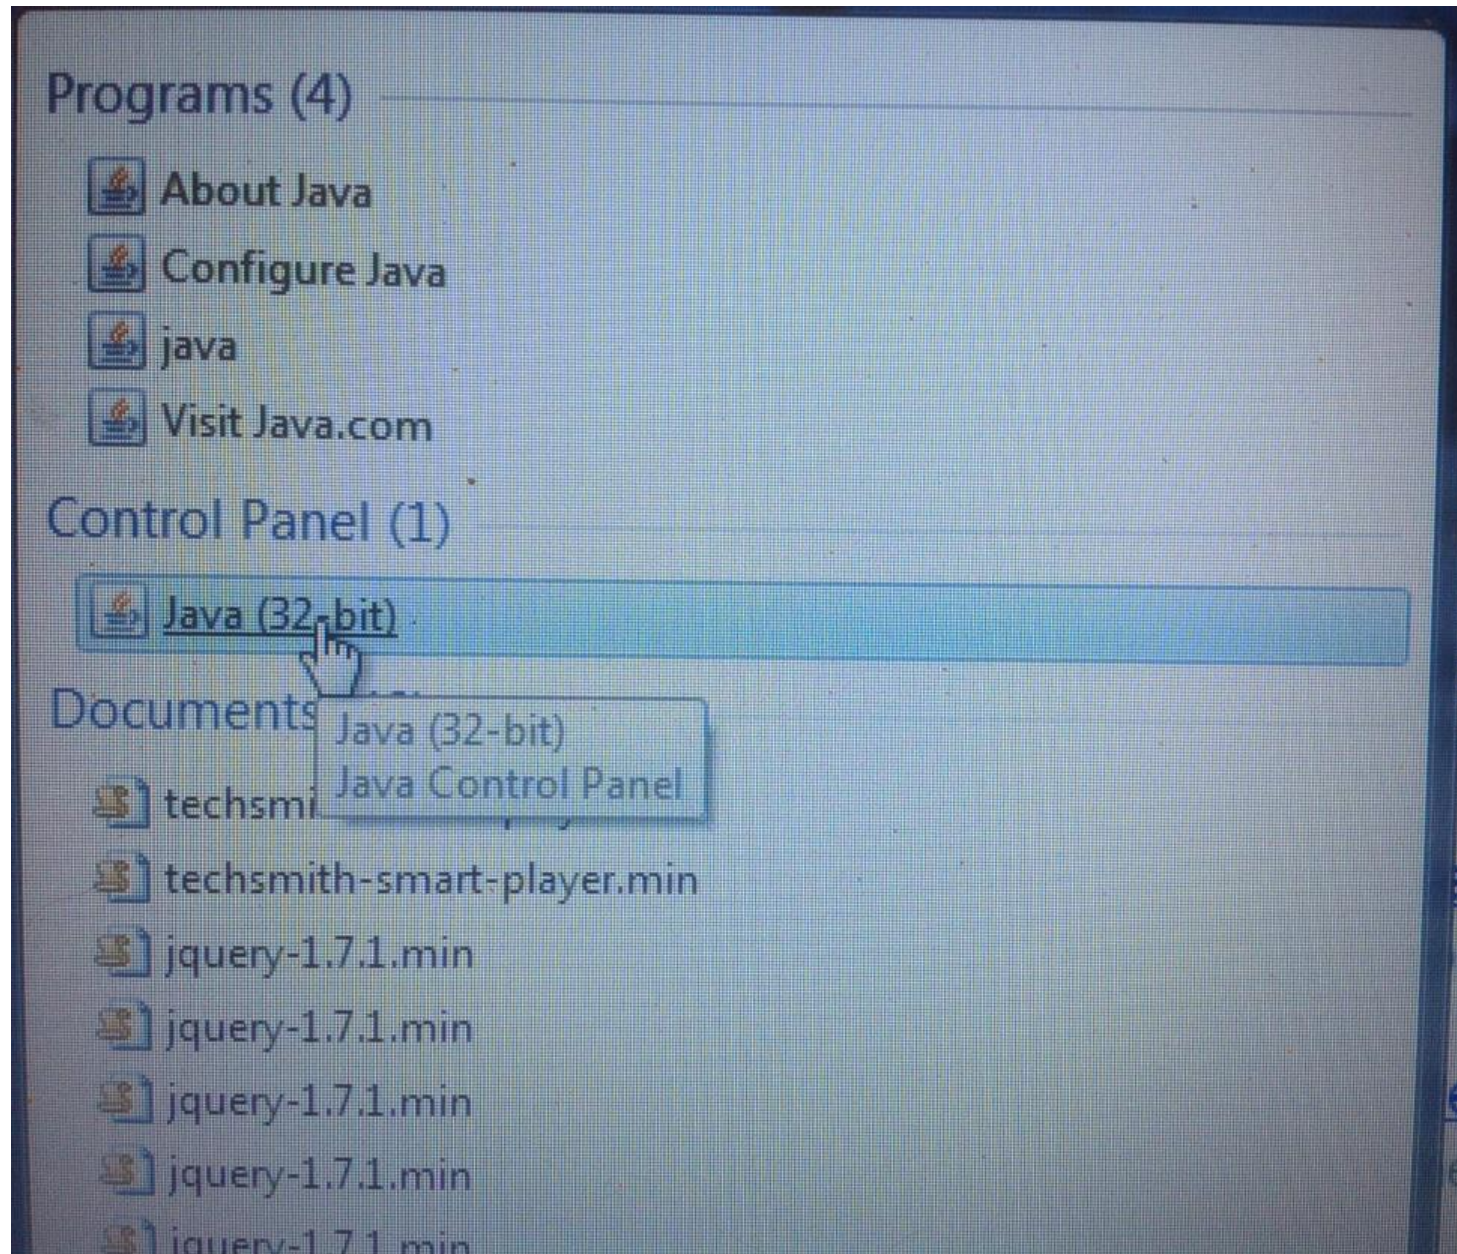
Programs (4)

About Java

Configure Java

java

Visit Java.com

Control Panel (1)

Java (32-bit)

Documents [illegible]

Java (32-bit)
Java Control Panel

techsmi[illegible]

techsmith-smart-player.min

jquery-1.7.1.min

jquery-1.7.1.min

jquery-1.7.1.min

jquery-1.7.1.min

jquery-1.7.1.min